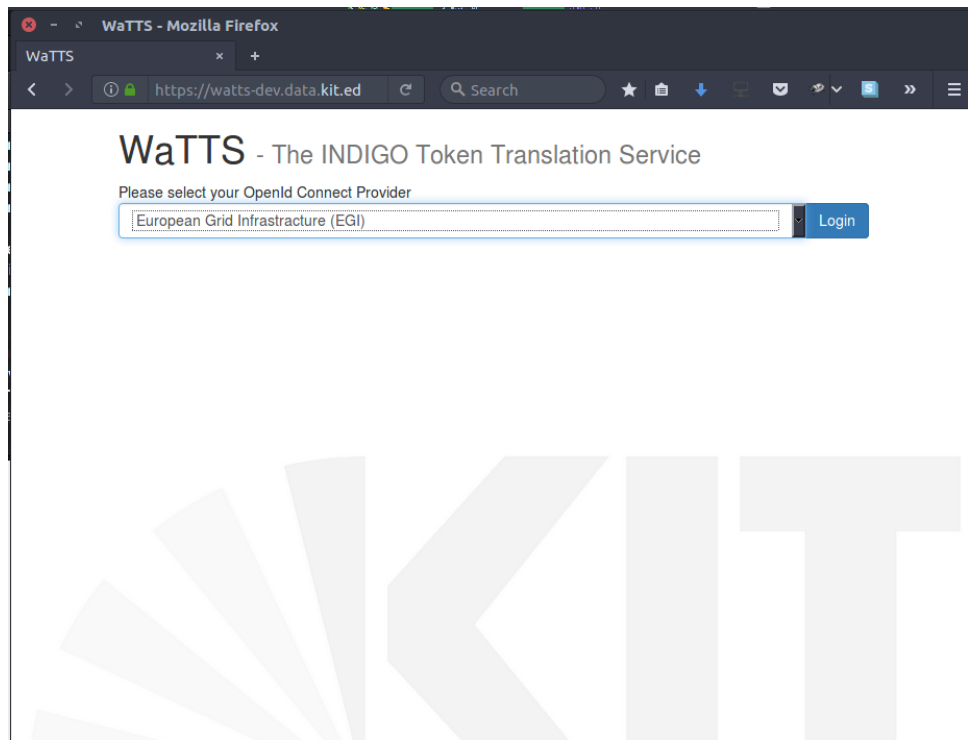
WaTTS - Mozilla Firefox

WaTTS ×

https://watts-dev.data.kit.ed

Search

WaTTS - The INDIGO Token Translation Service

Please select your OpenId Connect Provider

European Grid Infrastracture (EGI)

Login

KIT